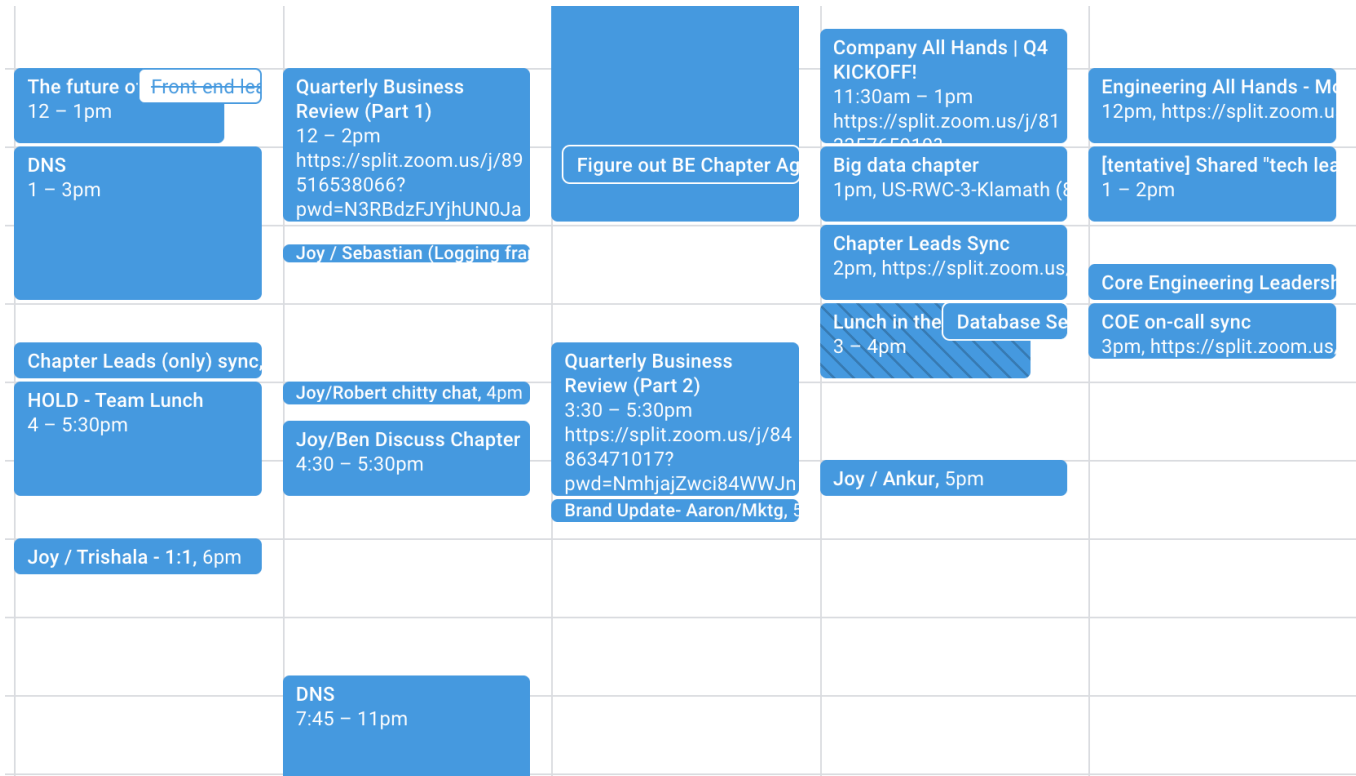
The future of
12 – 1pm

Front end lea

DNS
1 – 3pm

Chapter Leads (only) sync,

HOLD - Team Lunch
4 – 5:30pm

Joy / Trishala - 1:1, 6pm

Quarterly Business Review (Part 1)
12 – 2pm
https://split.zoom.us/j/89516538066?pwd=N3RBdzFJYjhUN0Ja

Joy / Sebastian (Logging fra

Joy/Robert chitty chat, 4pm

Joy/Ben Discuss Chapter
4:30 – 5:30pm

DNS
7:45 – 11pm

Figure out BE Chapter Ag

Quarterly Business Review (Part 2)
3:30 – 5:30pm
https://split.zoom.us/j/84863471017?pwd=NmhjajZwci84WWJn

Brand Update- Aaron/Mktg, 5

Company All Hands | Q4 KICKOFF!
11:30am – 1pm
https://split.zoom.us/j/81

Big data chapter
1pm, US-RWC-3-Klamath (

Chapter Leads Sync
2pm, https://split.zoom.us,

Lunch in the
3 – 4pm

Database Se

Joy / Ankur, 5pm

Engineering All Hands - Mo
12pm, https://split.zoom.u

[tentative] Shared "tech lea
1 – 2pm

Core Engineering Leadersh

COE on-call sync
3pm, https://split.zoom.us.